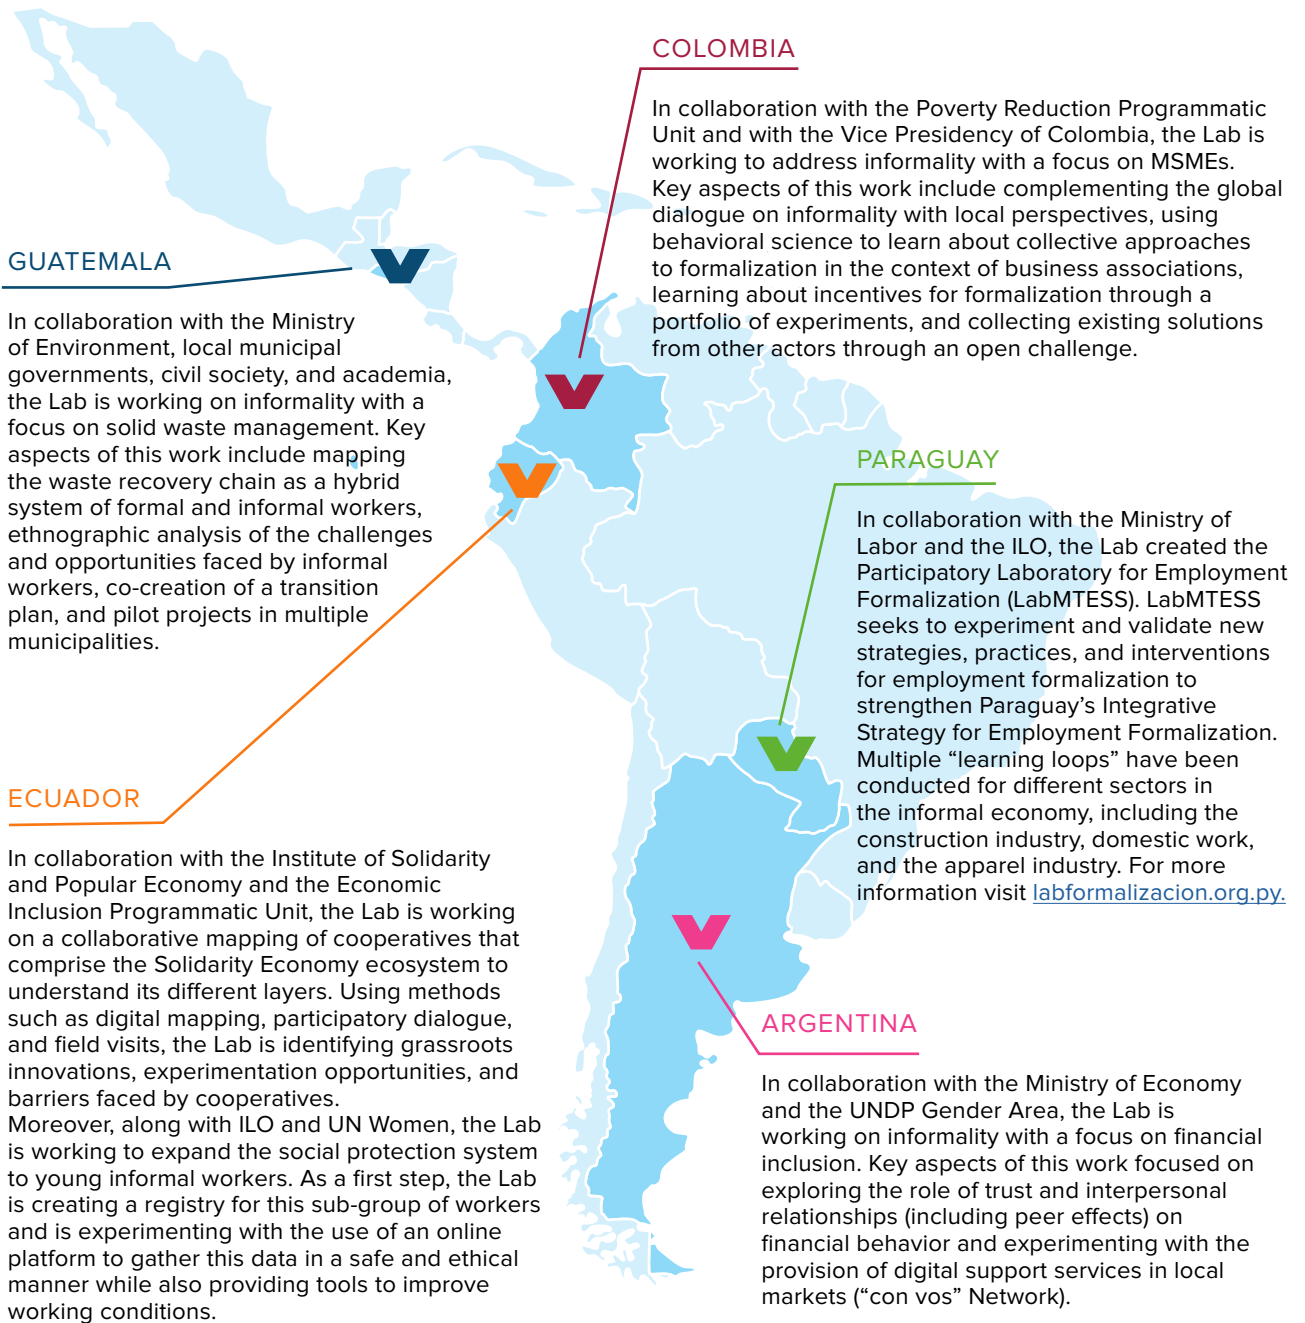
COLOMBIA

In collaboration with the Poverty Reduction Programmatic Unit and with the Vice Presidency of Colombia, the Lab is working to address informality with a focus on MSMEs. Key aspects of this work include complementing the global dialogue on informality with local perspectives, using behavioral science to learn about collective approaches to formalization in the context of business associations, learning about incentives for formalization through a portfolio of experiments, and collecting existing solutions from other actors through an open challenge.

GUATEMALA

In collaboration with the Ministry of Environment, local municipal governments, civil society, and academia, the Lab is working on informality with a focus on solid waste management. Key aspects of this work include mapping the waste recovery chain as a hybrid system of formal and informal workers, ethnographic analysis of the challenges and opportunities faced by informal workers, co-creation of a transition plan, and pilot projects in multiple municipalities.

PARAGUAY

In collaboration with the Ministry of Labor and the ILO, the Lab created the Participatory Laboratory for Employment Formalization (LabMTESS). LabMTESS seeks to experiment and validate new strategies, practices, and interventions for employment formalization to strengthen Paraguay's Integrative Strategy for Employment Formalization. Multiple "learning loops" have been conducted for different sectors in the informal economy, including the construction industry, domestic work, and the apparel industry. For more information visit labformalizacion.org.py.

ECUADOR

In collaboration with the Institute of Solidarity and Popular Economy and the Economic Inclusion Programmatic Unit, the Lab is working on a collaborative mapping of cooperatives that comprise the Solidarity Economy ecosystem to understand its different layers. Using methods such as digital mapping, participatory dialogue, and field visits, the Lab is identifying grassroots innovations, experimentation opportunities, and barriers faced by cooperatives.
Moreover, along with ILO and UN Women, the Lab is working to expand the social protection system to young informal workers. As a first step, the Lab is creating a registry for this sub-group of workers and is experimenting with the use of an online platform to gather this data in a safe and ethical manner while also providing tools to improve working conditions.

ARGENTINA

In collaboration with the Ministry of Economy and the UNDP Gender Area, the Lab is working on informality with a focus on financial inclusion. Key aspects of this work focused on exploring the role of trust and interpersonal relationships (including peer effects) on financial behavior and experimenting with the provision of digital support services in local markets ("con vos" Network).